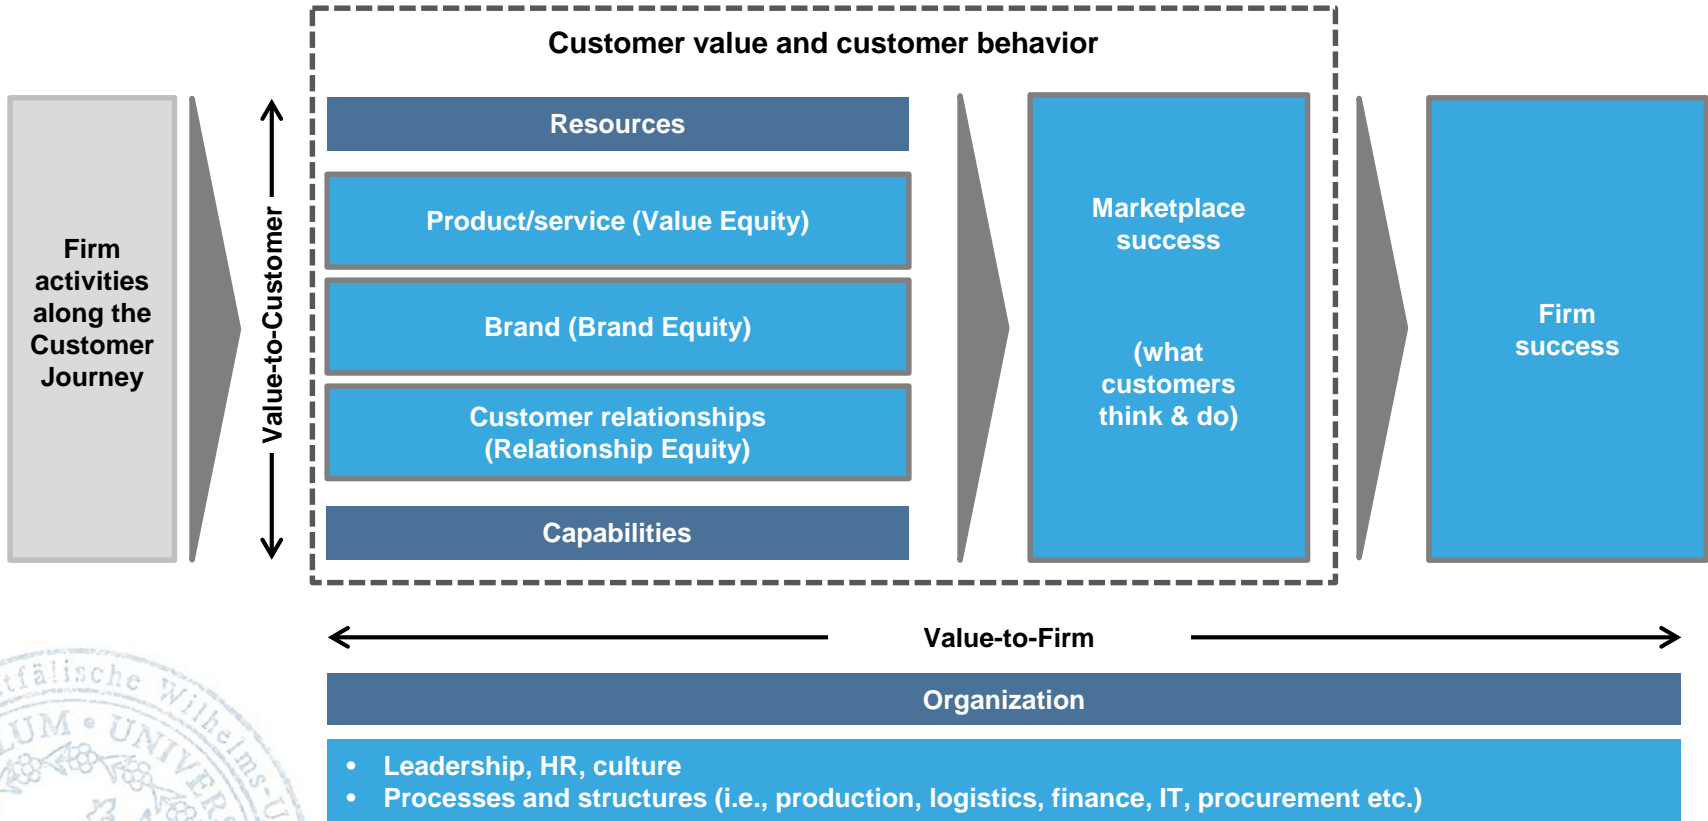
Firm activities along the Customer Journey

Value-to-Customer

Customer value and customer behavior

Resources

Product/service (Value Equity)

Brand (Brand Equity)

Customer relationships (Relationship Equity)

Capabilities

Marketplace success

(what customers think & do)

Firm success

Value-to-Firm

Organization

- Leadership, HR, culture
- Processes and structures (i.e., production, logistics, finance, IT, procurement etc.)

tfälische Wilhelms-U
UM • UNIVER